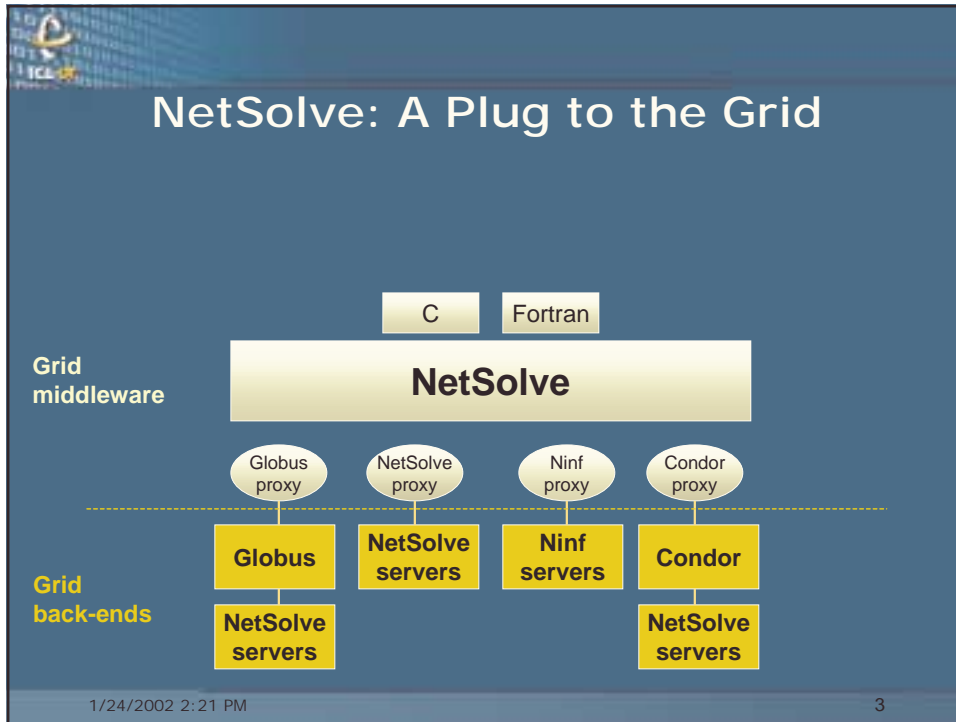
ICL

NetSolve: A Plug to the Grid

C

Fortran

Grid middleware

NetSolve

Globus proxy

NetSolve proxy

Ninf proxy

Condor proxy

Globus

NetSolve servers

Ninf servers

Condor

Grid back-ends

NetSolve servers

NetSolve servers

1/24/2002 2:21 PM

3